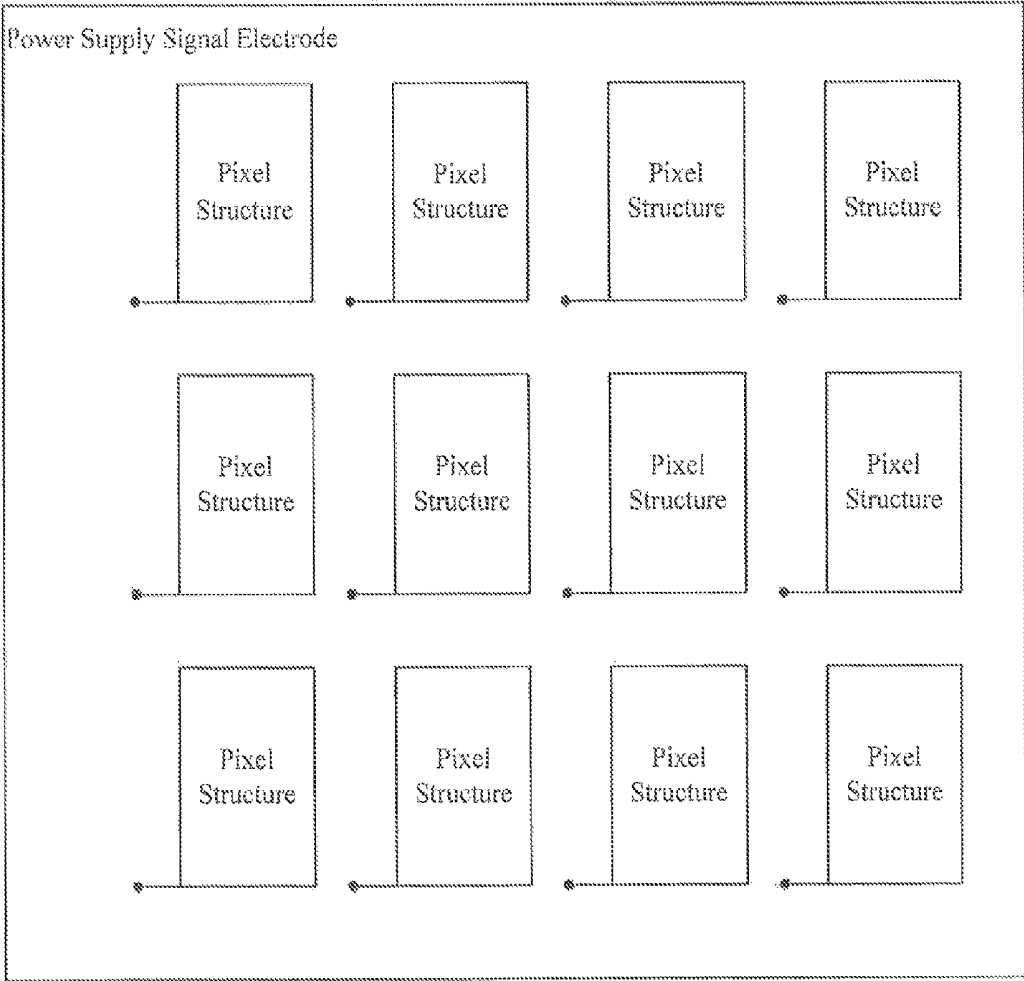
Power Supply Signal Electrode

Pixel Structure

Pixel Structure

Pixel Structure

Pixel Structure

Pixel Structure

Pixel Structure

Pixel Structure

Pixel Structure

Pixel Structure

Pixel Structure

Pixel Structure

Pixel Structure